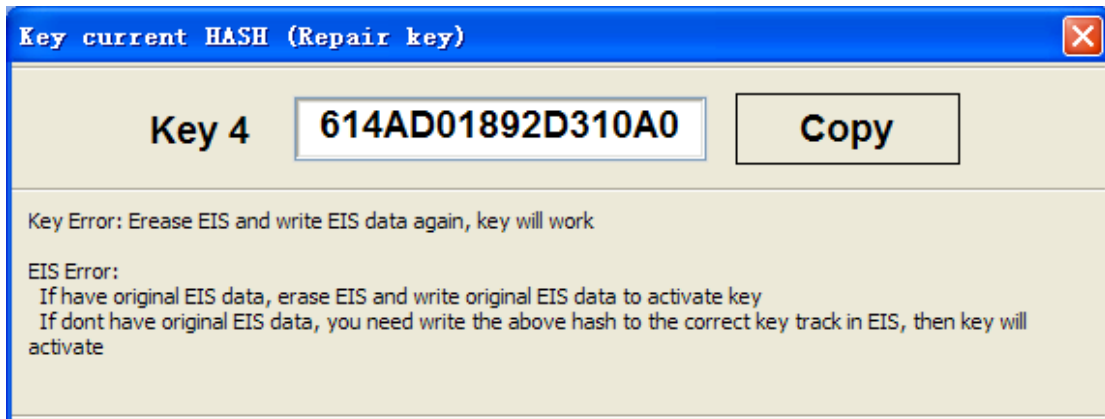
Key current HASH (Repair key)

Key 4 614AD01892D310A0 Copy

Key Error: Erease EIS and write EIS data again, key will work

EIS Error:
If have original EIS data, erase EIS and write original EIS data to activate key
If dont have original EIS data, you need write the above hash to the correct key track in EIS, then key will activate